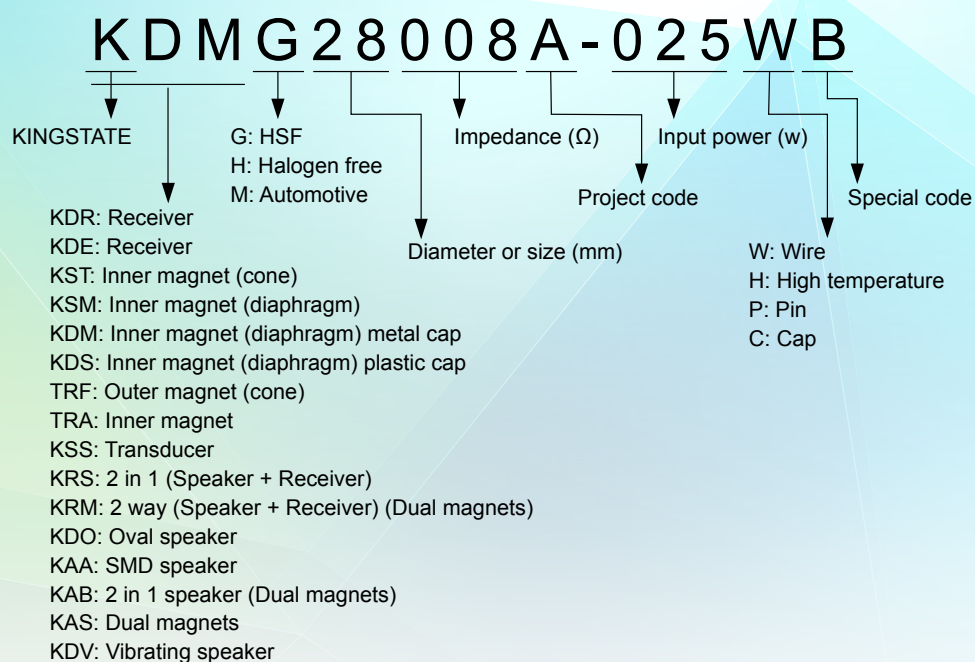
KDMG28008A-025WB

KINGSTATE

G: HSF
H: Halogen free
M: Automotive

Impedance (Ω)

Input power (w)

Project code

Special code

KDR: Receiver
KDE: Receiver
KST: Inner magnet (cone)
KSM: Inner magnet (diaphragm)
KDM: Inner magnet (diaphragm) metal cap
KDS: Inner magnet (diaphragm) plastic cap
TRF: Outer magnet (cone)
TRA: Inner magnet
KSS: Transducer
KRS: 2 in 1 (Speaker + Receiver)
KRM: 2 way (Speaker + Receiver) (Dual magnets)
KDO: Oval speaker
KAA: SMD speaker
KAB: 2 in 1 speaker (Dual magnets)
KAS: Dual magnets
KDV: Vibrating speaker

Diameter or size (mm)

W: Wire
H: High temperature
P: Pin
C: Cap